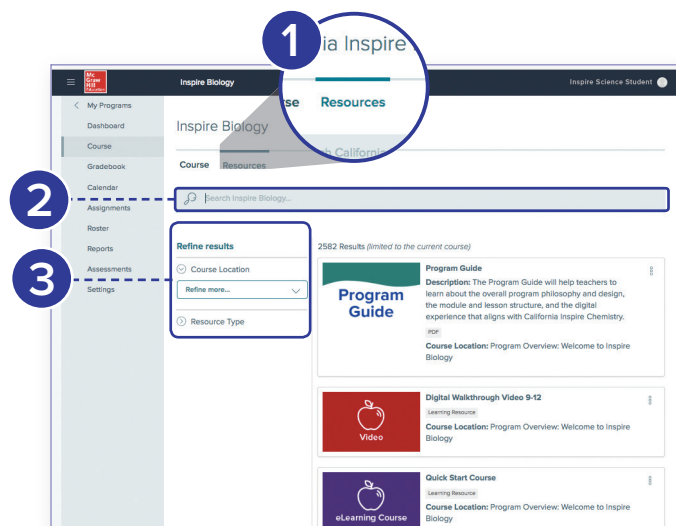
1
ia Inspire

se Resources

h California

Mc Graw Hill Education

Inspire Biology

Inspire Science Student

My Programs
Dashboard
Course
Gradebook
Calendar
Assignments
Roster
Reports
Assessments
Settings

Inspire Biology

Course Resources

2

Search Inspire Biology...

3

Refine results

Course Location

Refine more...

Resource Type

2582 Results (limited to the current course)

Program Guide

Program Guide

Description: The Program Guide will help teachers to learn about the overall program philosophy and design, the module and lesson structure, and the digital experience that aligns with California Inspire Chemistry.

PDF

Course Location: Program Overview: Welcome to Inspire Biology

Video

Digital Walkthrough Video 9-12

Learning Resource

Course Location: Program Overview: Welcome to Inspire Biology

eLearning Course

Quick Start Course

Learning Resource

Course Location: Program Overview: Welcome to Inspire Biology